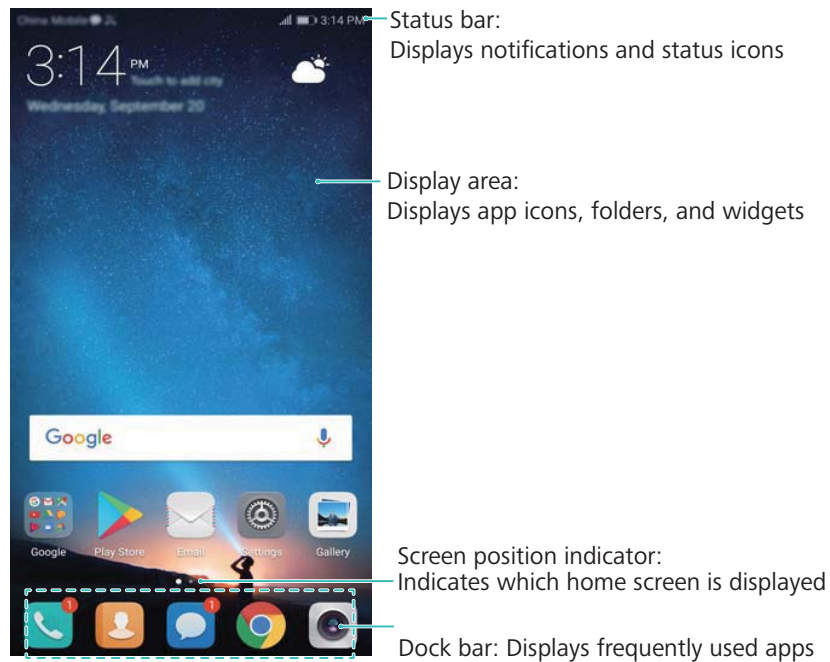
China Mobile 3:14 PM

3:14 PM
Touch to add city
Wednesday, September 20

Status bar:
Displays notifications and status icons

Display area:
Displays app icons, folders, and widgets

Google

Google Play Store Email Settings Gallery

Screen position indicator:
Indicates which home screen is displayed

1 1

Dock bar: Displays frequently used apps